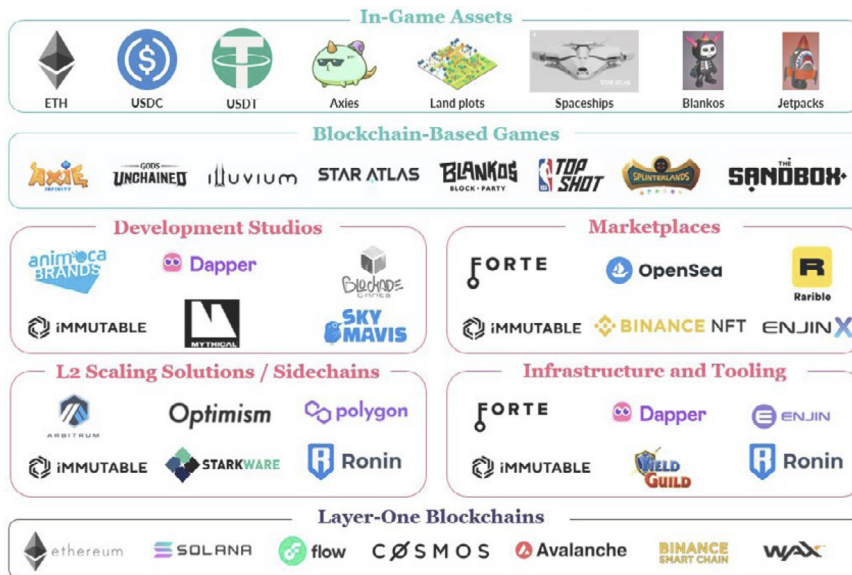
In-Game Assets

ETH USDC USDT Axies Land plots Spaceships Blankos Jetpacks

Blockchain-Based Games

AXIE INFINITY GODS UNCHAINED ILLUVIUM STAR ATLAS BLANKOS BLOCK PARTY TOP SHOT SPLINTERLANDS THE SANDBOX

Development Studios

animoca BRANDS Dapper Blockade GAMES
IMMUTABLE MYTHICAL SKY MAVIS

Marketplaces

FORTE OpenSea Rarible
IMMUTABLE BINANCE NFT ENJIN X

L2 Scaling Solutions / Sidechains

ARBITRUM Optimism polygon
IMMUTABLE STARKWARE Ronin

Infrastructure and Tooling

FORTE Dapper ENJIN
IMMUTABLE YIELD GUILD Ronin

Layer-One Blockchains

ethereum SOLANA flow COSMOS Avalanche BINANCE SMART CHAIN WAX